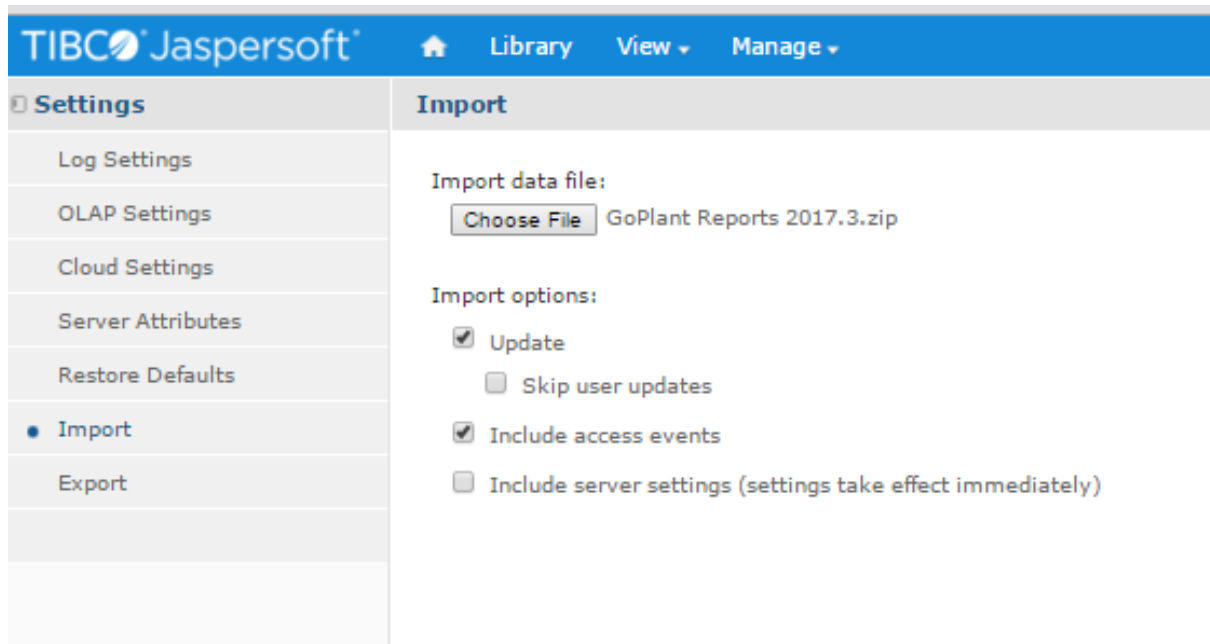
TIBCO Jaspersoft

Library View Manage

Settings

Log Settings

OLAP Settings

Cloud Settings

Server Attributes

Restore Defaults

Import

Export

Import

Import data file:

Choose File GoPlant Reports 2017.3.zip

Import options:

Update

Skip user updates

Include access events

Include server settings (settings take effect immediately)